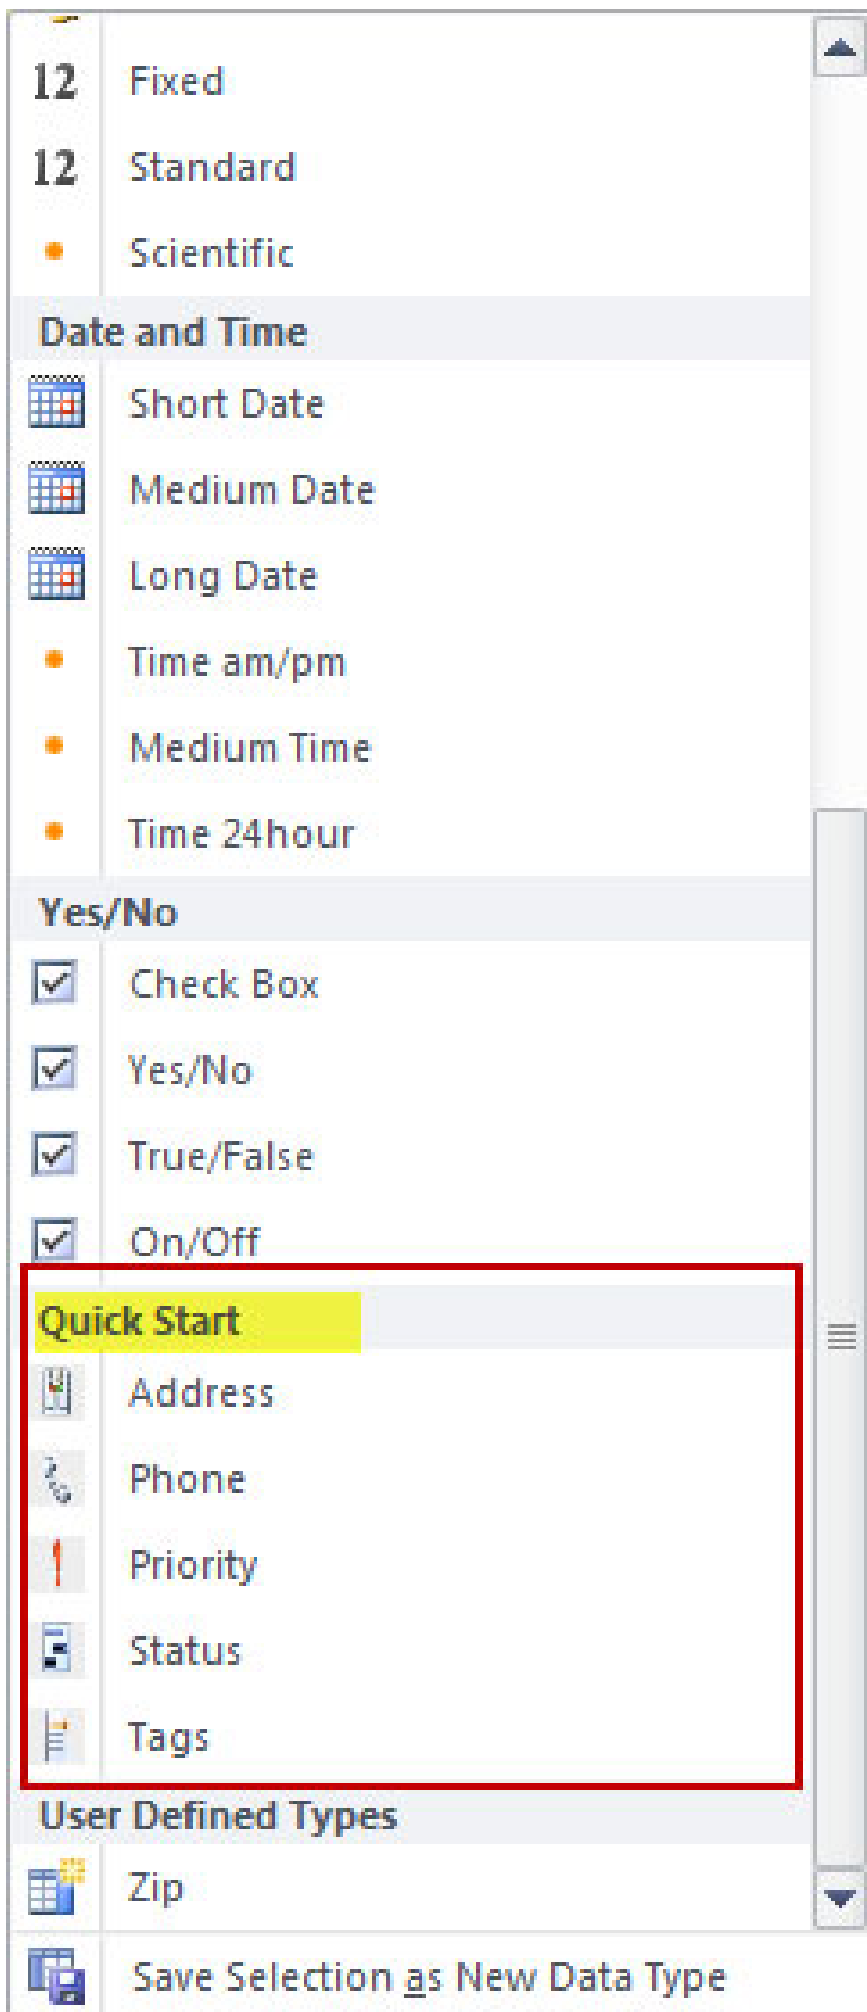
12 Fixed
12 Standard
Scientific
Date and Time
Short Date
Medium Date
Long Date
Time am/pm
Medium Time
Time 24hour
Yes/No
Check Box
Yes/No
True/False
On/Off
Quick Start
Address
Phone
Priority
Status
Tags
User Defined Types
Zip
Save Selection as New Data Type